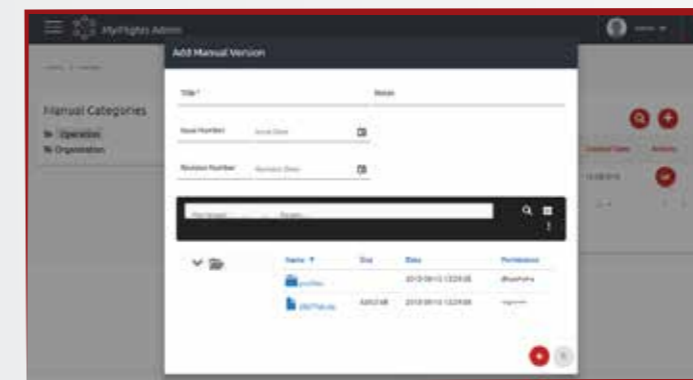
MyFlights Admin

Add Manual Version

Manual Categories

Operation

Organisation

Title *

Notes

Issue Number

Issue Date

Revision Number

Revision Date

Name

Size

Date

Permissions

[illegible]

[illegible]

Created Date

Actions